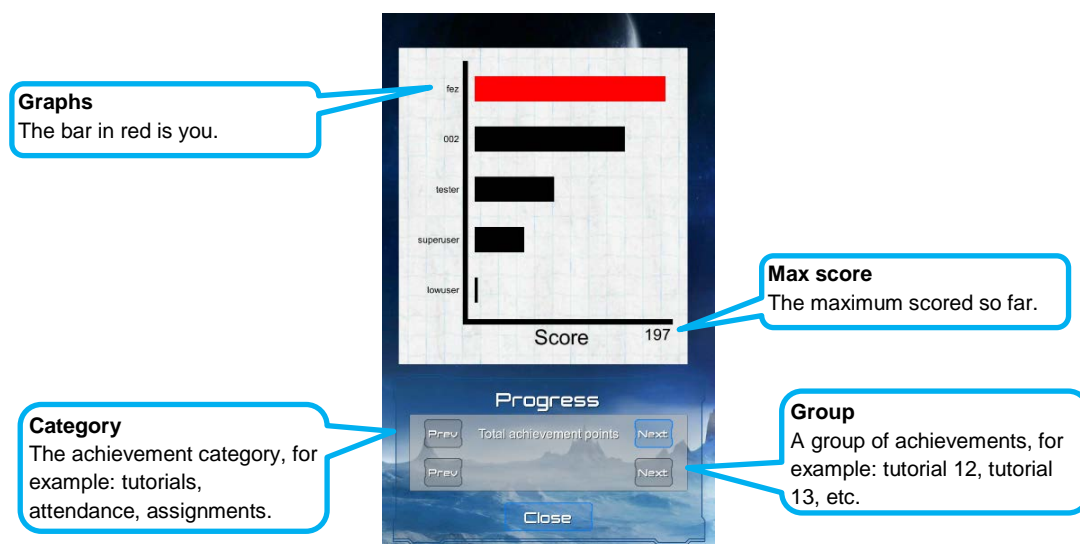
**Graphs**
The bar in red is you.

fez

002

tester

superuser

lowuser

Score 197

**Max score**
The maximum scored so far.

Progress

Prev Total achievement points Next

Prev Next

Close

**Category**
The achievement category, for example: tutorials, attendance, assignments.

**Group**
A group of achievements, for example: tutorial 12, tutorial 13, etc.